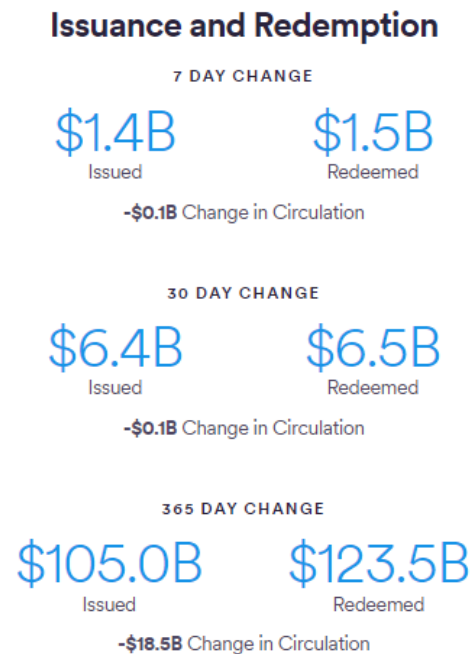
Issuance and Redemption

7 DAY CHANGE

$1.4B
Issued

$1.5B
Redeemed

-$0.1B Change in Circulation

30 DAY CHANGE

$6.4B
Issued

$6.5B
Redeemed

-$0.1B Change in Circulation

365 DAY CHANGE

$105.0B
Issued

$123.5B
Redeemed

-$18.5B Change in Circulation